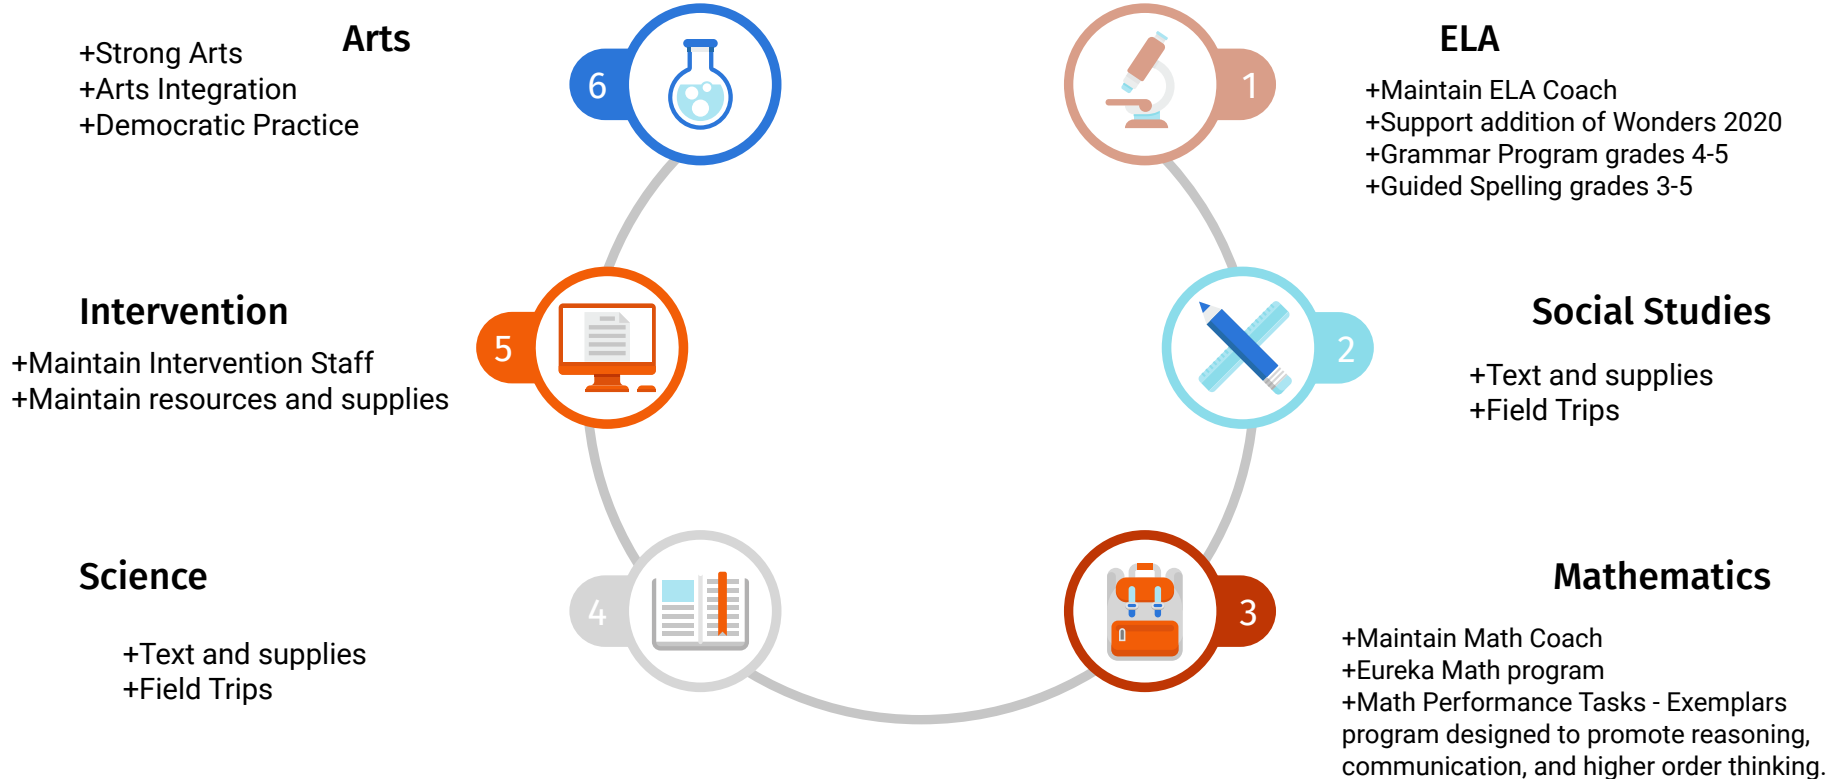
Arts
+Strong Arts
+Arts Integration
+Democratic Practice

6

1

ELA
+Maintain ELA Coach
+Support addition of Wonders 2020
+Grammar Program grades 4-5
+Guided Spelling grades 3-5

Intervention
+Maintain Intervention Staff
+Maintain resources and supplies

5

2

Social Studies
+Text and supplies
+Field Trips

Science
+Text and supplies
+Field Trips

4

3

Mathematics
+Maintain Math Coach
+Eureka Math program
+Math Performance Tasks - Exemplars program designed to promote reasoning, communication, and higher order thinking.